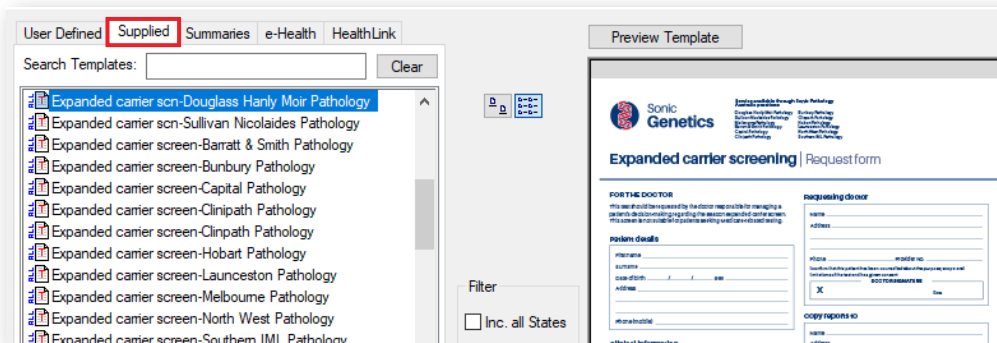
User Defined | Supplied | Summaries | e-Health | HealthLink

Search Templates: Clear

Expanded carrier scn-Douglass Hanly Moir Pathology
Expanded carrier scn-Sullivan Nicolaides Pathology
Expanded carrier screen-Barratt & Smith Pathology
Expanded carrier screen-Bunbury Pathology
Expanded carrier screen-Capital Pathology
Expanded carrier screen-Clinipath Pathology
Expanded carrier screen-Clinpath Pathology
Expanded carrier screen-Hobart Pathology
Expanded carrier screen-Launceston Pathology
Expanded carrier screen-Melbourne Pathology
Expanded carrier screen-North West Pathology
Expanded carrier screen-Southern IML Pathology

Filter
Inc. all States

Preview Template

Sonic Genetics

Expanded carrier screening | Request form

FOR THE DOCTOR

Patient details

Requesting doctor

Name

Address

Phone

Provider no.

X

Copy reports to

Name

Address